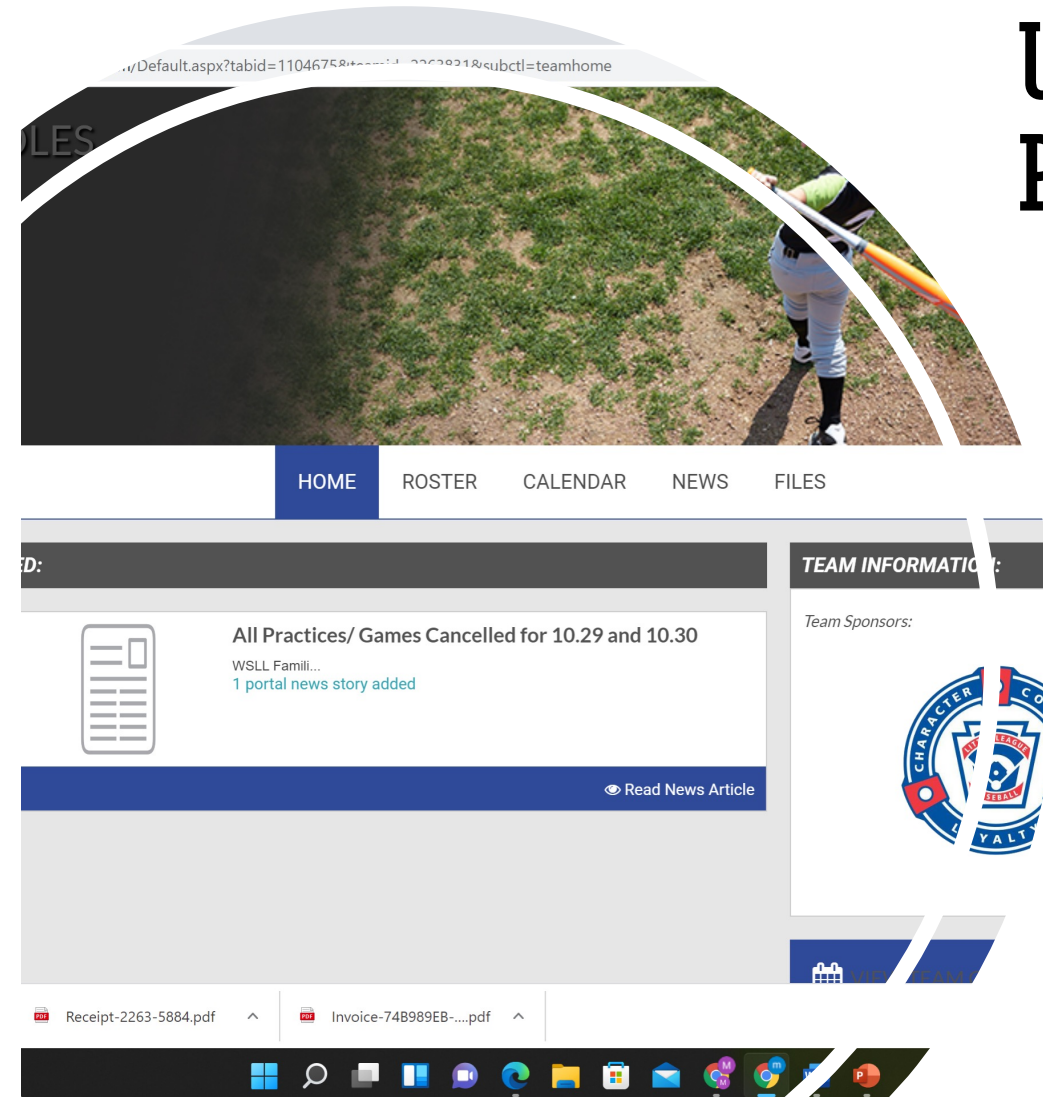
U
F

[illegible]/Default.aspx?tabid=1104675&teamid=2263831&subctl=teamhome

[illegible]LES

HOME ROSTER CALENDAR NEWS FILES

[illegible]ED:

All Practices/ Games Cancelled for 10.29 and 10.30

WSLL Famili...
1 portal news story added

Read News Article

TEAM INFORMATI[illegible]:

Team Sponsors:

CHARACTER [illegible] CO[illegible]
LITTLE LEAGUE BASEBALL
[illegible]YALTY

VIE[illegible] TEAM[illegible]

Receipt-2263-5884.pdf
Invoice-74B989EB-....pdf

M
M
m
P